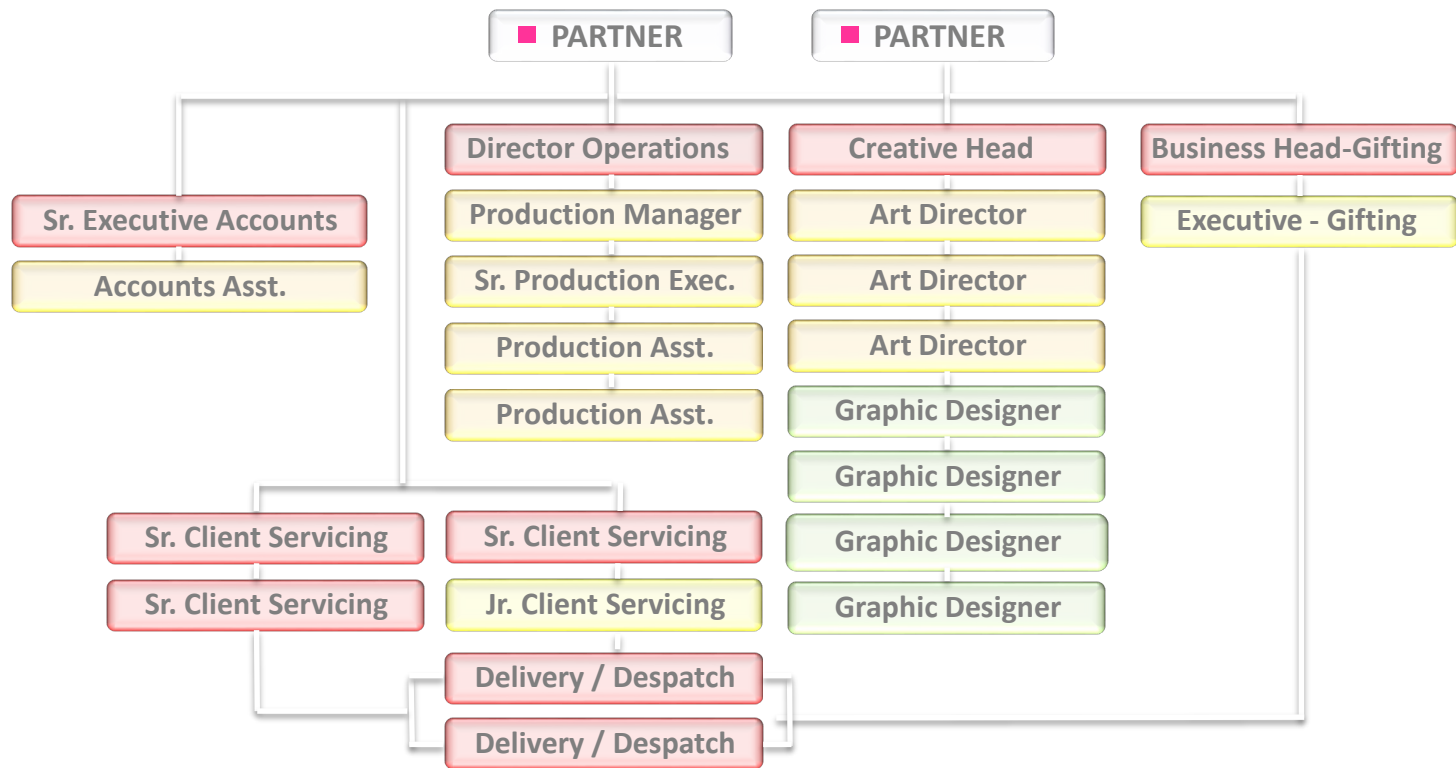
PARTNER
PARTNER

Sr. Executive Accounts
Accounts Asst.

Director Operations
Production Manager
Sr. Production Exec.
Production Asst.
Production Asst.

Creative Head
Art Director
Art Director
Art Director
Graphic Designer
Graphic Designer
Graphic Designer
Graphic Designer

Business Head-Gifting
Executive - Gifting

Sr. Client Servicing
Sr. Client Servicing

Sr. Client Servicing
Jr. Client Servicing

Delivery / Despatch
Delivery / Despatch